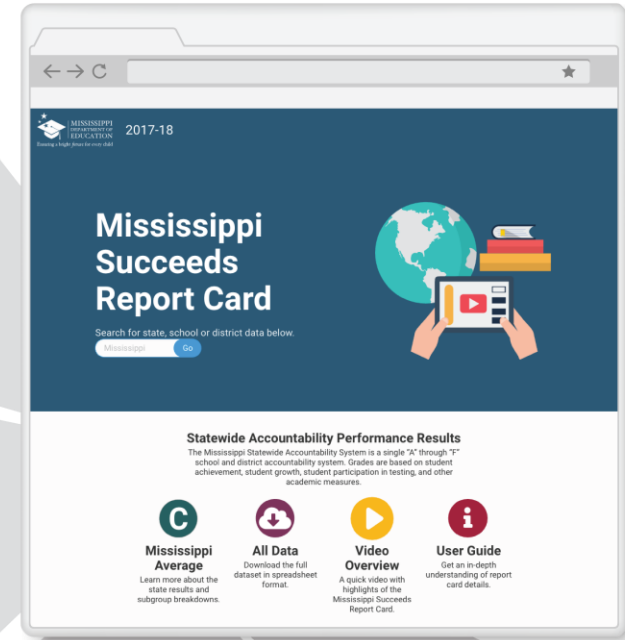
MISSISSIPPI DEPARTMENT OF EDUCATION
Ensuring a bright future for every child

2017-18

Mississippi Succeeds Report Card

Search for state, school or district data below.

Mississippi Go

Statewide Accountability Performance Results

The Mississippi Statewide Accountability System is a single "A" through "F" school and district accountability system. Grades are based on student achievement, student growth, student participation in testing, and other academic measures.

C
Mississippi Average
Learn more about the state results and subgroup breakdowns.

All Data
Download the full dataset in spreadsheet format.

Video Overview
A quick video with highlights of the Mississippi Succeeds Report Card.

i
User Guide
Get an in-depth understanding of report card details.